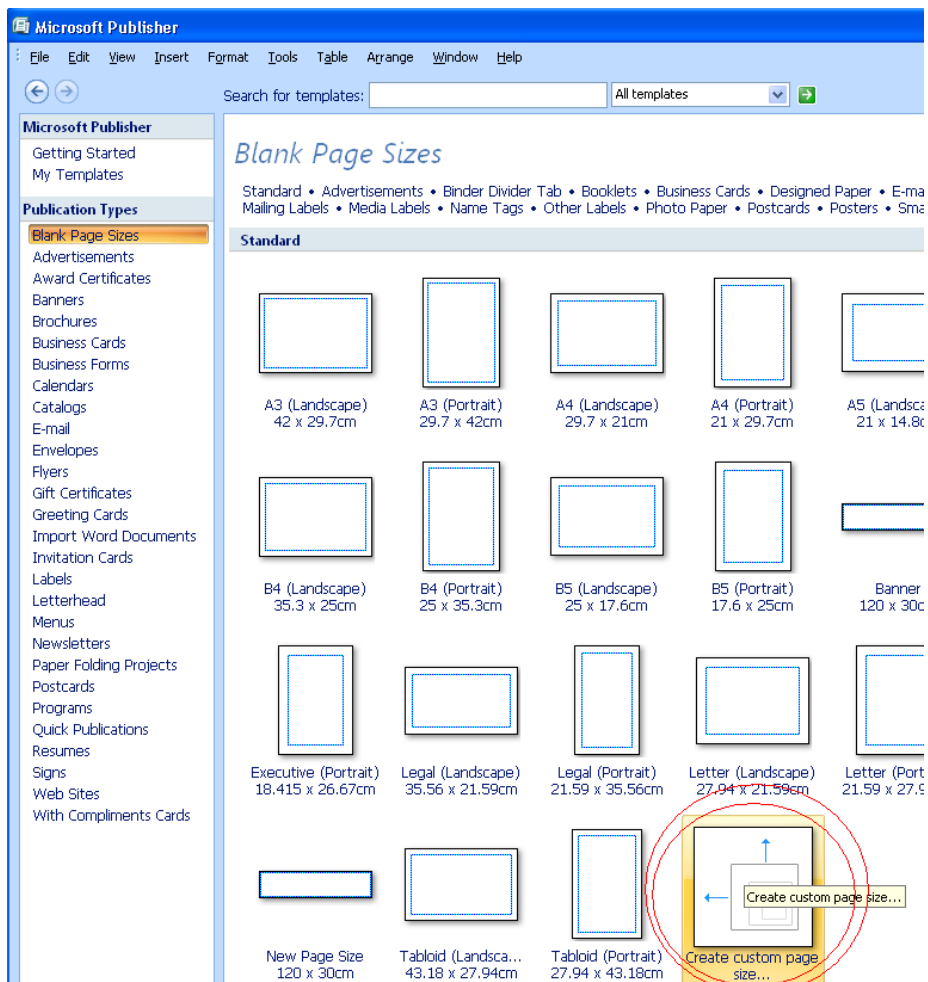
Microsoft Publisher

File Edit View Insert Format Tools Table Arrange Window Help

Search for templates: All templates

Microsoft Publisher
Getting Started
My Templates

Publication Types
Blank Page Sizes
Advertisements
Award Certificates
Banners
Brochures
Business Cards
Business Forms
Calendars
Catalogs
E-mail
Envelopes
Flyers
Gift Certificates
Greeting Cards
Import Word Documents
Invitation Cards
Labels
Letterhead
Menus
Newsletters
Paper Folding Projects
Postcards
Programs
Quick Publications
Resumes
Signs
Web Sites
With Compliments Cards

Blank Page Sizes

Standard • Advertisements • Binder Divider Tab • Booklets • Business Cards • Designed Paper • E-ma
Mailing Labels • Media Labels • Name Tags • Other Labels • Photo Paper • Postcards • Posters • Sma

Standard

A3 (Landscape)
42 x 29.7cm

A3 (Portrait)
29.7 x 42cm

A4 (Landscape)
29.7 x 21cm

A4 (Portrait)
21 x 29.7cm

A5 (Landsca
21 x 14.8c

B4 (Landscape)
35.3 x 25cm

B4 (Portrait)
25 x 35.3cm

B5 (Landscape)
25 x 17.6cm

B5 (Portrait)
17.6 x 25cm

Banner
120 x 30c

Executive (Portrait)
18.415 x 26.67cm

Legal (Landscape)
35.56 x 21.59cm

Legal (Portrait)
21.59 x 35.56cm

Letter (Landscape)
27.94 x 21.59cm

Letter (Port
21.59 x 27.9

New Page Size
120 x 30cm

Tabloid (Landsca...
43.18 x 27.94cm

Tabloid (Portrait)
27.94 x 43.18cm

Create custom page size...

Create custom page size...